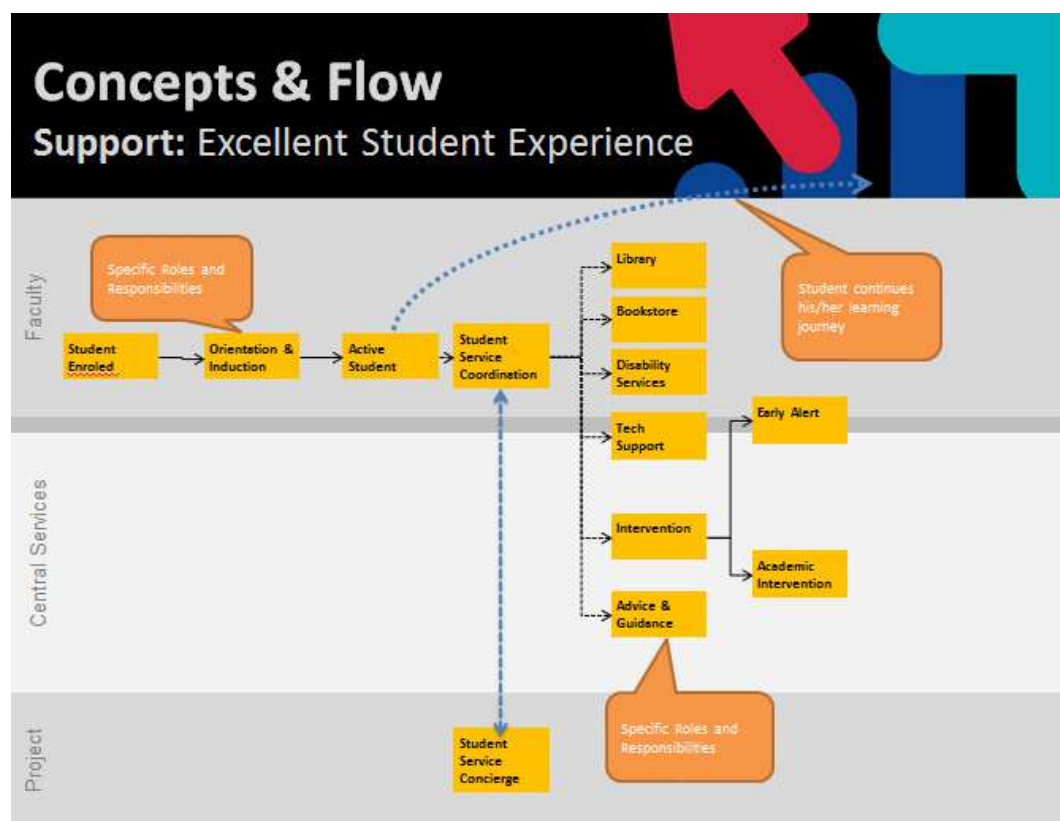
Concepts & Flow
Support: Excellent Student Experience

Faculty

Specific Roles and Responsibilities

Student Enroled

Orientation & Induction

Active Student

Student Service Coordination

Library

Bookstore

Disability Services

Student continues his/her learning journey

Central Services

Tech Support

Early Alert

Intervention

Academic Intervention

Advice & Guidance

Project

Student Service Concierge

Specific Roles and Responsibilities